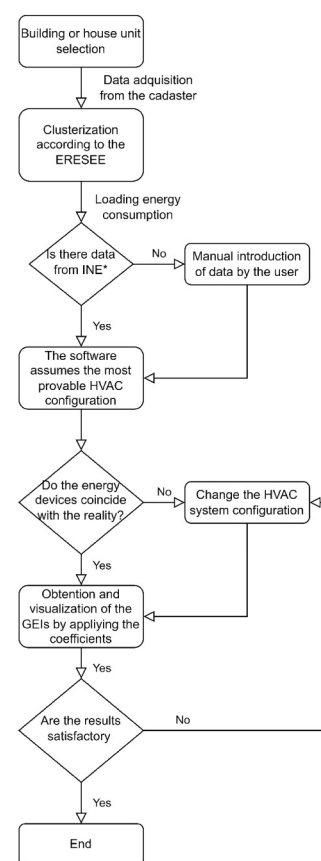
Building or house unit selection

Data adquisition from the cadaster

Clusterization according to the ERESEE

Loading energy consumption

Is there data from INE*

No

Manual introduction of data by the user

Yes

The software assumes the most provable HVAC configuration

Do the energy devices coincide with the reality?

No

Change the HVAC system configuration

Yes

Obtention and visualization of the GEIs by appliying the coefficients

Yes

Are the results satisfactory

No

Yes

End